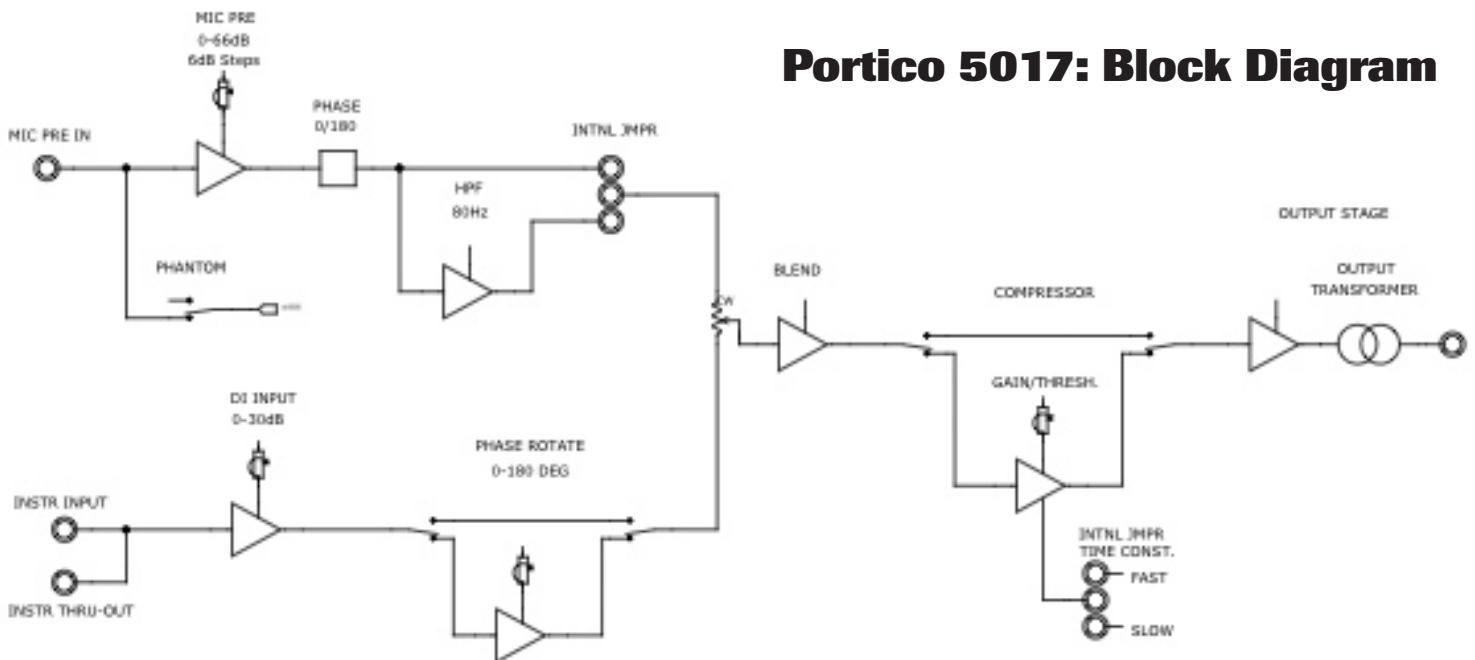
Portico 5017: Block Diagram

MIC PRE
0-66dB
6dB Steps

MIC PRE IN

PHASE
0/180

INTNL JMPR

HPF
80Hz

PHANTOM

BLEND

COMPRESSOR

OUTPUT STAGE

OUTPUT
TRANSFORMER

GAIN/THRESH.

DI INPUT
0-30dB

PHASE ROTATE
0-180 DEG

INSTR INPUT

INSTR THRU-OUT

INTNL JMPR
TIME CONST.
FAST
SLOW